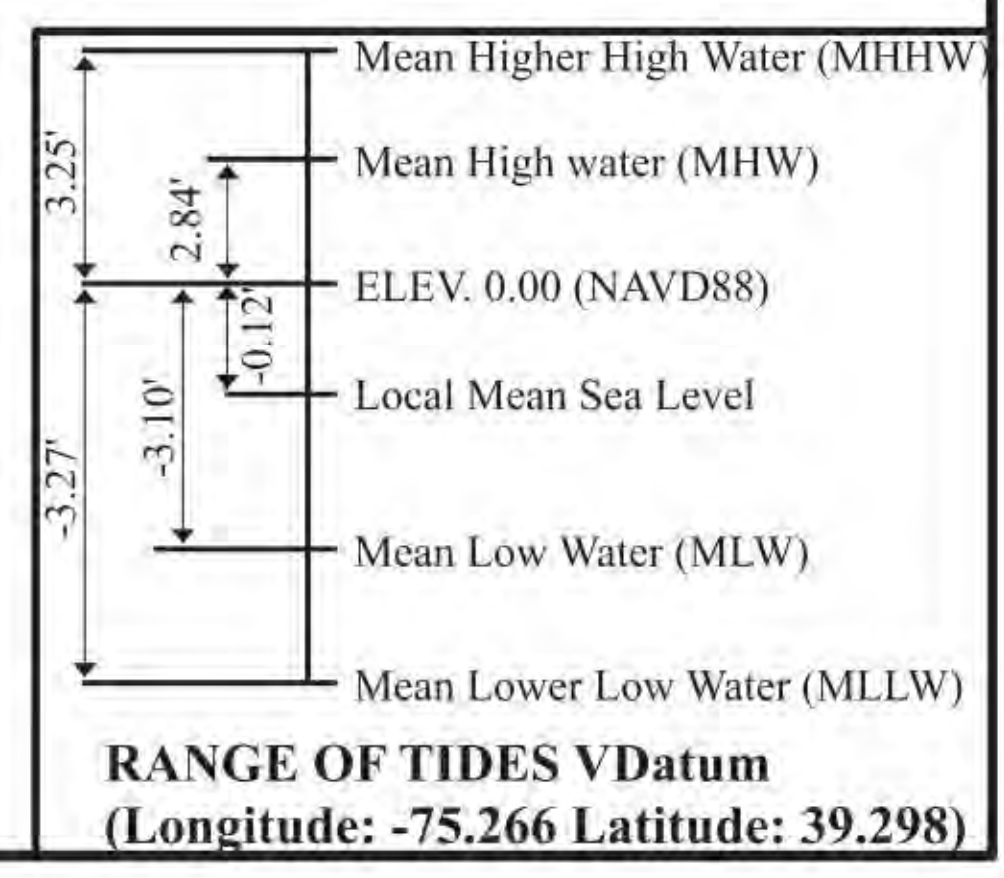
Mean Higher High Water (MHHW)

Mean High water (MHW)

ELEV. 0.00 (NAVD88)

Local Mean Sea Level

Mean Low Water (MLW)

Mean Lower Low Water (MLLW)

3.25'

2.84'

-0.12'

-3.10'

-3.27'

RANGE OF TIDES VDatum
(Longitude: -75.266 Latitude: 39.298)